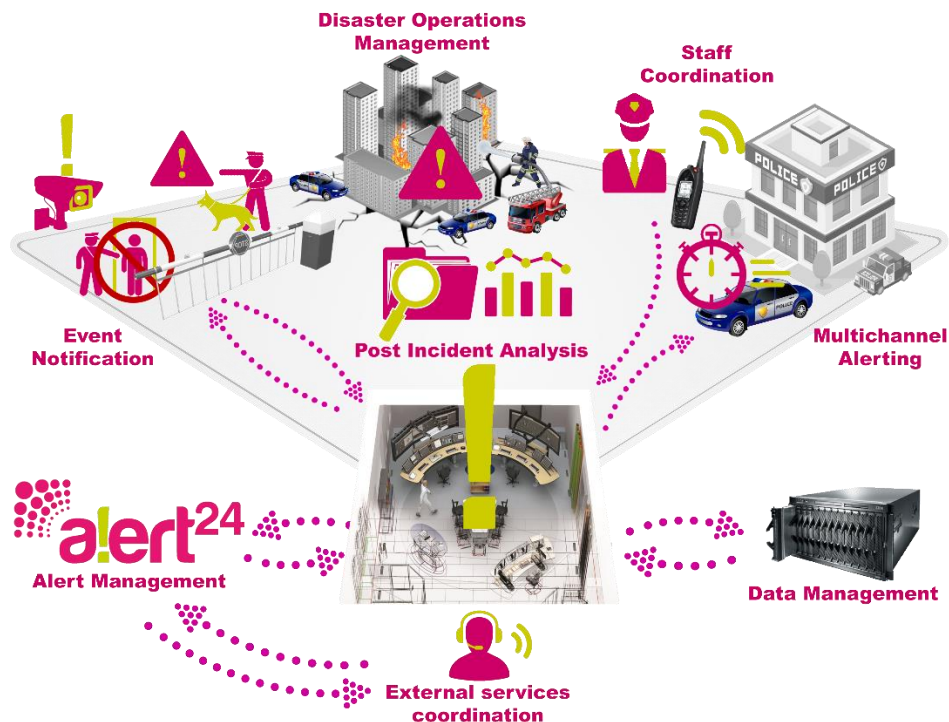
Disaster Operations Management

Staff Coordination

Event Notification

Post Incident Analysis

POLICE

POLICE

Multichannel Alerting

a!ert$^{24}$

Alert Management

Data Management

External services coordination